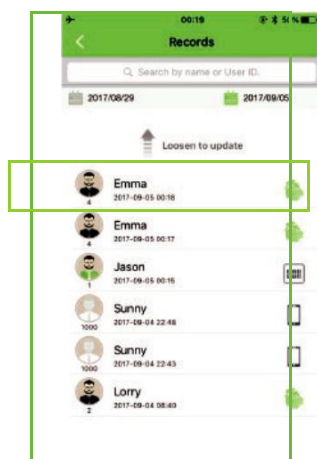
00:19

Records

Search by name or User ID.

2017/08/29

2017/09/05

Loosen to update

4
Emma
2017-09-05 00:18

4
Emma
2017-09-05 00:17

1
Jason
2017-09-05 00:16

1000
Sunny
2017-09-04 22:48

1000
Sunny
2017-09-04 22:43

2
Lorry
2017-09-04 08:40